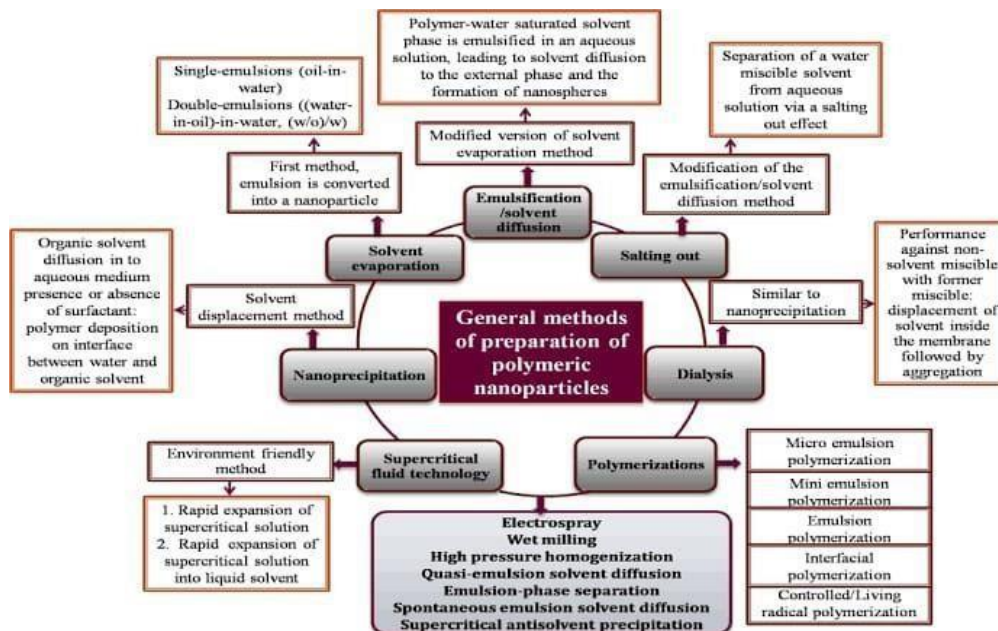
General methods of preparation of polymeric nanoparticles

Emulsification /solvent diffusion

Modified version of solvent evaporation method

Polymer-water saturated solvent phase is emulsified in an aqueous solution, leading to solvent diffusion to the external phase and the formation of nanospheres

Solvent evaporation

First method, emulsion is converted into a nanoparticle

Single-emulsions (oil-in-water)
Double-emulsions ((water-in-oil)-in-water, (w/o)/w)

Salting out

Modification of the emulsification/solvent diffusion method

Separation of a water miscible solvent from aqueous solution via a salting out effect

Nanoprecipitation

Solvent displacement method

Organic solvent diffusion in to aqueous medium presence or absence of surfactant: polymer deposition on interface between water and organic solvent

Dialysis

Similar to nanoprecipitation

Performance against non-solvent miscible with former miscible: displacement of solvent inside the membrane followed by aggregation

Supercritical fluid technology

Environment friendly method

1. Rapid expansion of supercritical solution
2. Rapid expansion of supercritical solution into liquid solvent

Polymerizations

Micro emulsion polymerization

Mini emulsion polymerization

Emulsion polymerization

Interfacial polymerization

Controlled/Living radical polymerization

Electrospray
Wet milling
High pressure homogenization
Quasi-emulsion solvent diffusion
Emulsion-phase separation
Spontaneous emulsion solvent diffusion
Supercritical antisolvent precipitation